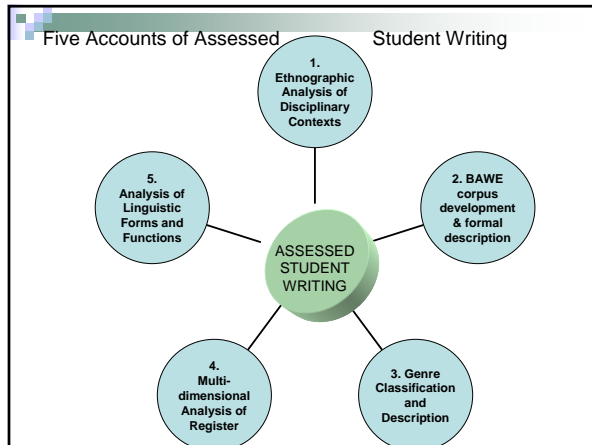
Five Accounts of Assessed Student Writing

1. Ethnographic Analysis of Disciplinary Contexts

2. BAWE corpus development & formal description

3. Genre Classification and Description

4. Multidimensional Analysis of Register

5. Analysis of Linguistic Forms and Functions

ASSESSED STUDENT WRITING